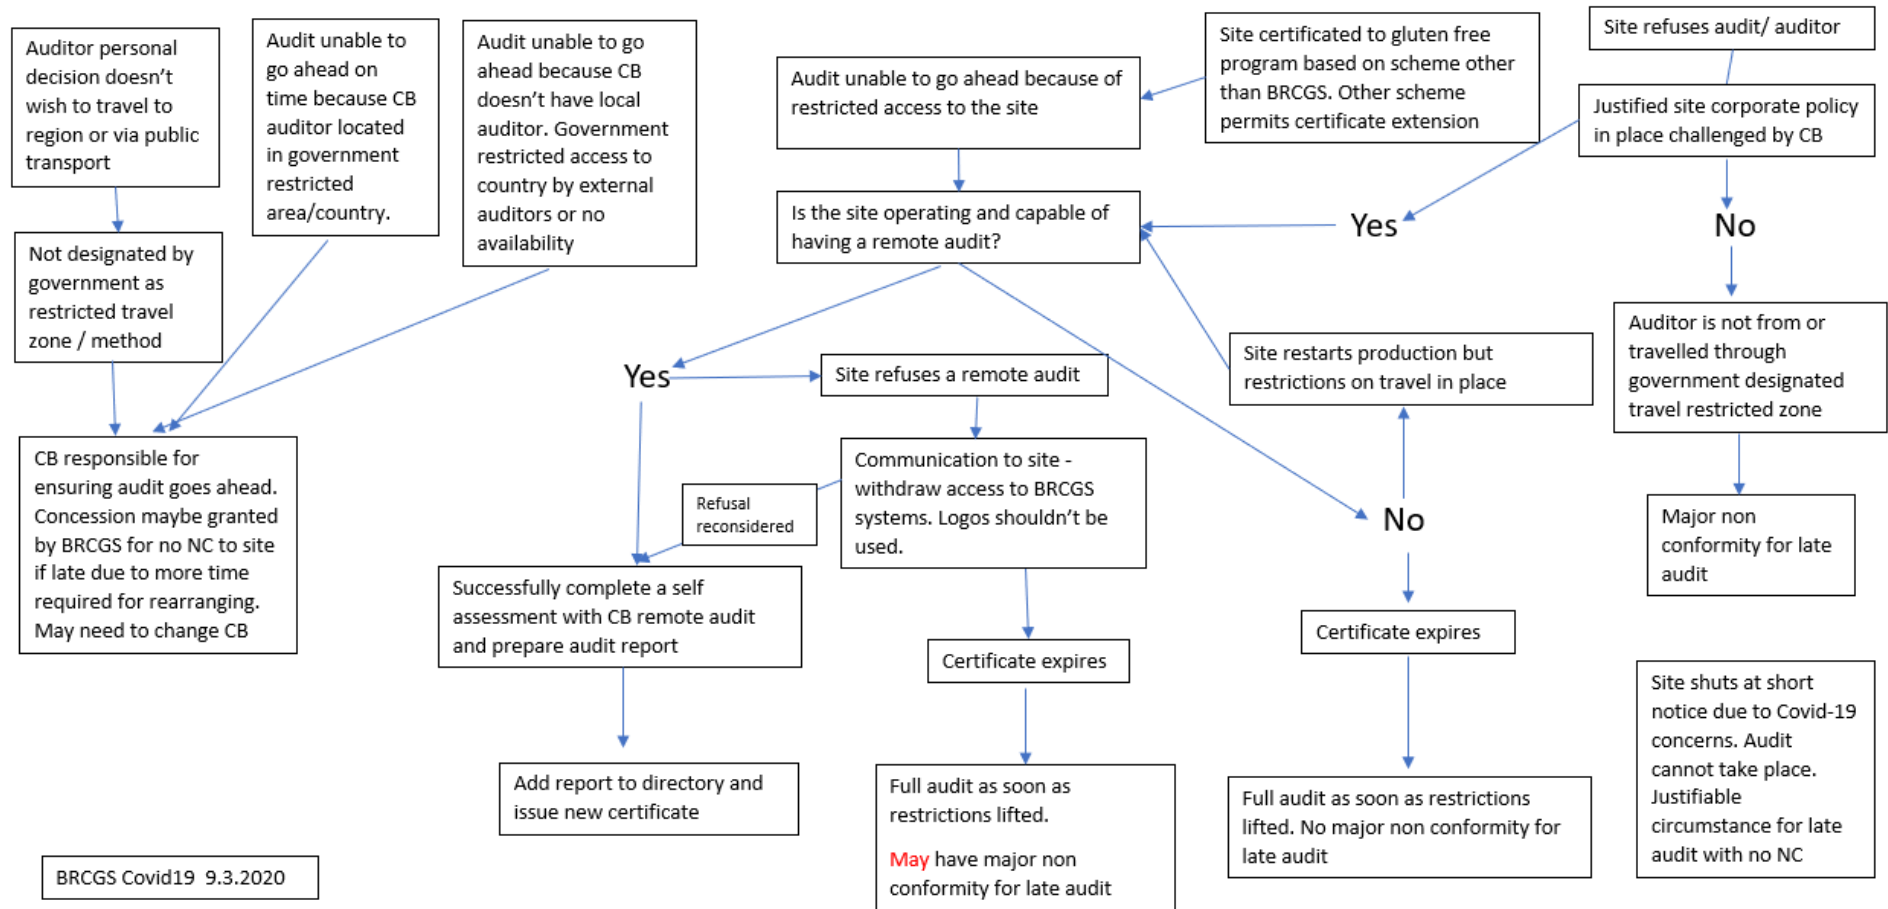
Auditor personal decision doesn't wish to travel to region or via public transport

Audit unable to go ahead on time because CB auditor located in government restricted area/country.

Audit unable to go ahead because CB doesn't have local auditor. Government restricted access to country by external auditors or no availability

Audit unable to go ahead because of restricted access to the site

Site certificated to gluten free program based on scheme other than BRCGS. Other scheme permits certificate extension

Site refuses audit/ auditor

Justified site corporate policy in place challenged by CB

Not designated by government as restricted travel zone / method

Is the site operating and capable of having a remote audit?

Yes

No

Auditor is not from or travelled through government designated travel restricted zone

Yes

Site refuses a remote audit

Site restarts production but restrictions on travel in place

CB responsible for ensuring audit goes ahead. Concession maybe granted by BRCGS for no NC to site if late due to more time required for rearranging. May need to change CB

Refusal reconsidered

Communication to site - withdraw access to BRCGS systems. Logos shouldn't be used.

No

Major non conformity for late audit

Successfully complete a self assessment with CB remote audit and prepare audit report

Certificate expires

Certificate expires

Site shuts at short notice due to Covid-19 concerns. Audit cannot take place. Justifiable circumstance for late audit with no NC

Add report to directory and issue new certificate

Full audit as soon as restrictions lifted.

May have major non conformity for late audit

Full audit as soon as restrictions lifted. No major non conformity for late audit

BRCGS Covid19 9.3.2020